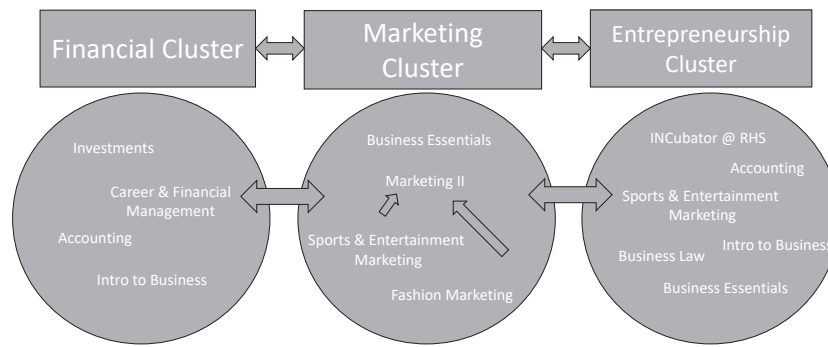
Financial Cluster

Marketing Cluster

Entrepreneurship Cluster

Investments

Career & Financial Management

Accounting

Intro to Business

Business Essentials

Marketing II

Sports & Entertainment Marketing

Fashion Marketing

INCubator @ RHS

Accounting

Sports & Entertainment Marketing

Business Law

Intro to Business

Business Essentials